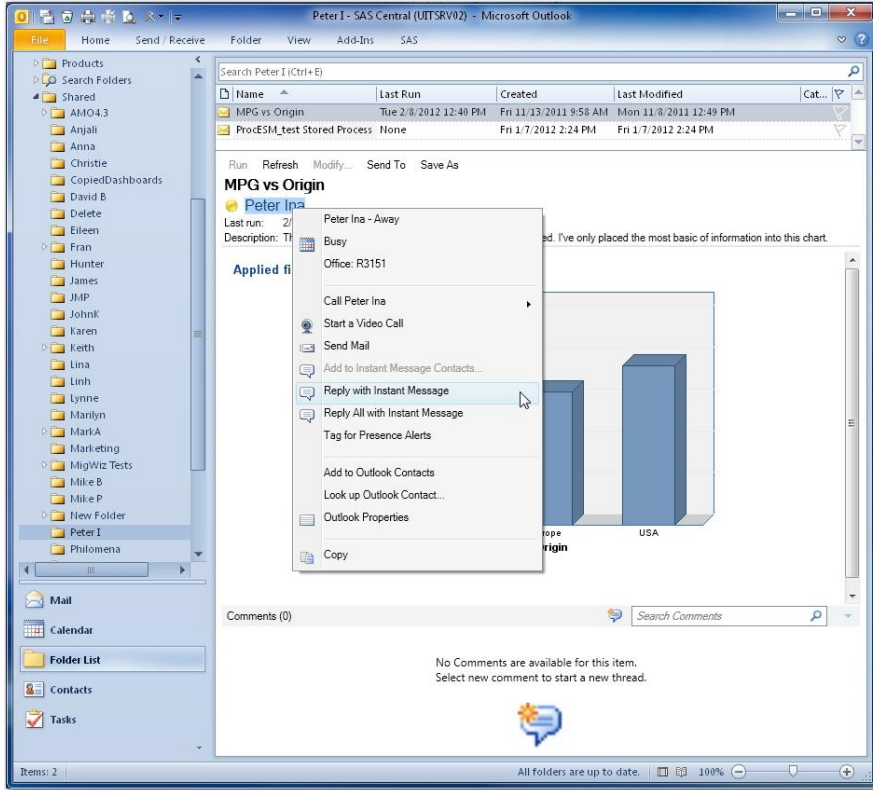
Peter I - SAS Central (UITSRV02) - Microsoft Outlook

File Home Send / Receive Folder View Add-Ins SAS

Products
Search Folders
Shared
AMO4.3
Anjali
Anna
Christie
CopiedDashboards
David B
Delete
Eileen
Fran
Hunter
James
JMP
JohnK
Karen
Keith
Lina
Linh
Lynne
Marilyn
MarkA
Marketing
MigWiz Tests
Mike B
Mike P
New Folder
Peter I
Philomena

Mail
Calendar
Folder List
Contacts
Tasks

Search Peter I (Ctrl+E)

| Name | Last Run | Created | Last Modified | Cat... |
|---|---|---|---|---|
| MPG vs Origin | Tue 2/8/2012 12:40 PM | Fri 11/13/2011 9:58 AM | Mon 11/8/2011 12:49 PM | |
| ProcESM_test Stored Process | None | Fri 1/7/2012 2:24 PM | Fri 1/7/2012 2:24 PM | |

Run Refresh Modify... Send To Save As

MPG vs Origin

Peter Ina

Last run: 2/

Description: Th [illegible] ed. I've only placed the most basic of information into this chart.

Applied fi

Peter Ina - Away
Busy
Office: R3151
Call Peter Ina
Start a Video Call
Send Mail
Add to Instant Message Contacts...
Reply with Instant Message
Reply All with Instant Message
Tag for Presence Alerts
Add to Outlook Contacts
Look up Outlook Contact...
Outlook Properties
Copy

rope USA
rigin

Comments (0)

Search Comments

No Comments are available for this item.
Select new comment to start a new thread.

Items: 2

All folders are up to date. 100%